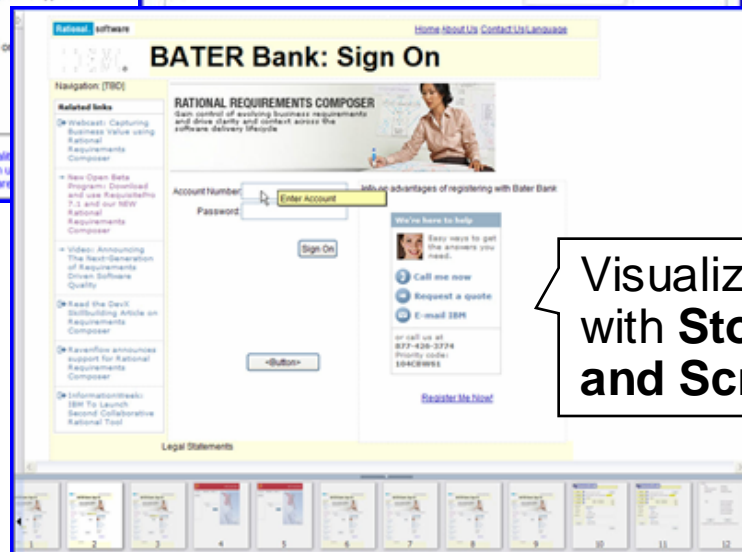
Rational. software

Home About Us Contact Us Language

BATER Bank: Sign On

Navigation: [TBD]

Related links

Webcast: Capturing Business Value using Rational Requirements Composer

New Open Beta Program: Download and use RequisitePro 7.1 and our NEW Rational Requirements Composer

Video: Announcing The Next-Generation of Requirements Driven Software Quality

Read the DevX Skillbuilding Article on Requirements Composer

Ravenflow announces support for Rational Requirements Composer

InformationWeek: IBM To Launch Second Collaborative Rational Tool

RATIONAL REQUIREMENTS COMPOSER

Gain control of evolving business requirements and drive clarity and context across the software delivery lifecycle

Account Number

Enter Account

Password

Info on advantages of registering with Bater Bank

Sign On

We're here to help

Easy ways to get the answers you need.

Call me now

Request a quote

E-mail IBM

or call us at 877-426-3774 Priority code: 104CBW01

<Button>

Register Me Now!

Legal Statements

Visualiz with Sto and Scr

1 2 3 4 5 6 7 8 9 10 11 12